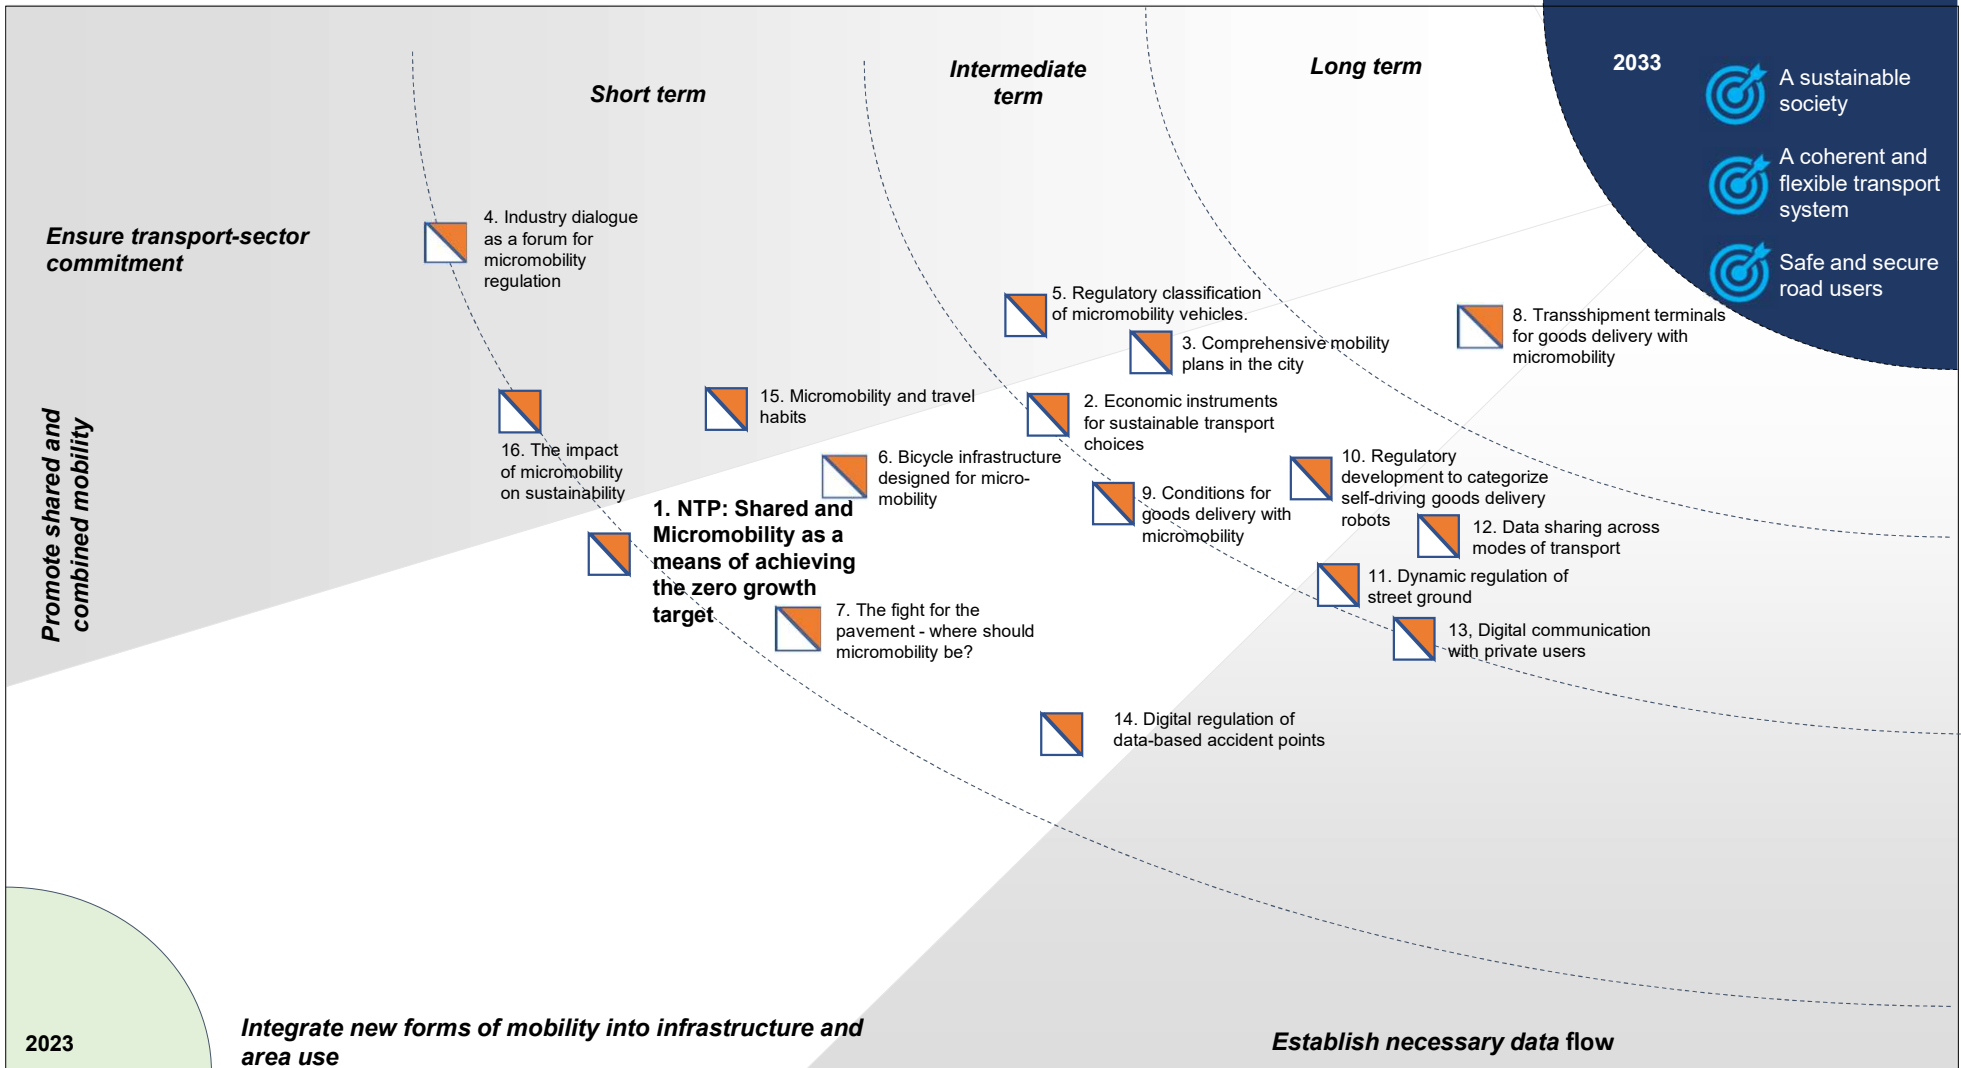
Short term

Intermediate term

Long term

2033

A sustainable society

A coherent and flexible transport system

Safe and secure road users

Ensure transport-sector commitment

4. Industry dialogue as a forum for micromobility regulation

5. Regulatory classification of micromobility vehicles.

3. Comprehensive mobility plans in the city

8. Transshipment terminals for goods delivery with micromobility

Promote shared and combined mobility

15. Micromobility and travel habits

2. Economic instruments for sustainable transport choices

16. The impact of micromobility on sustainability

6. Bicycle infrastructure designed for micromobility

10. Regulatory development to categorize self-driving goods delivery robots

9. Conditions for goods delivery with micromobility

12. Data sharing across modes of transport

1. NTP: Shared and Micromobility as a means of achieving the zero growth target

11. Dynamic regulation of street ground

7. The fight for the pavement - where should micromobility be?

13, Digital communication with private users

14. Digital regulation of data-based accident points

2023

Integrate new forms of mobility into infrastructure and area use

Establish necessary data flow